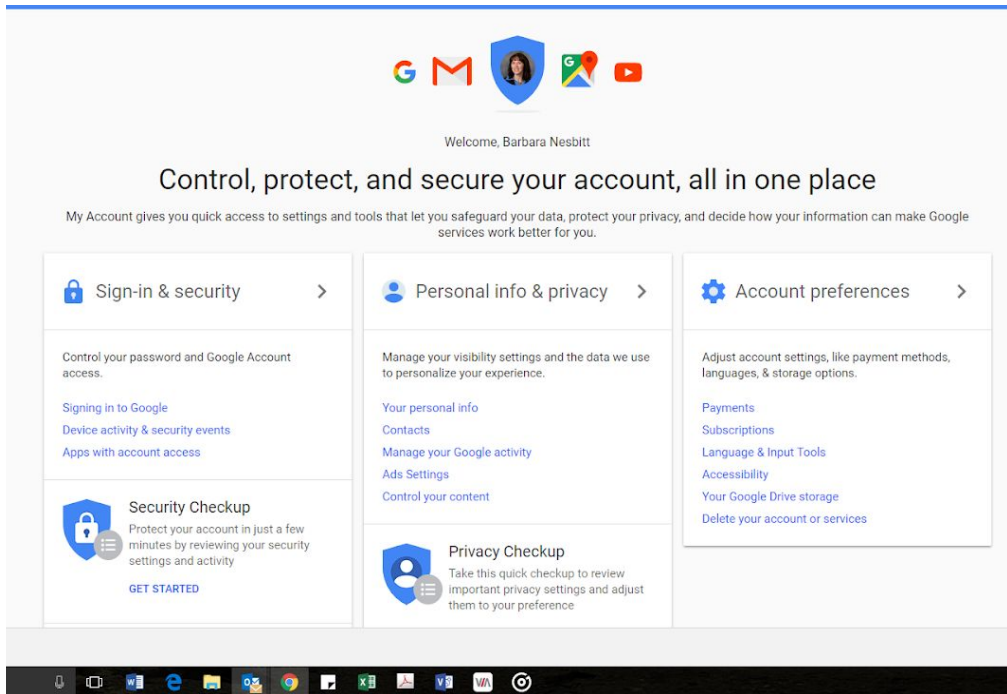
Welcome, Barbara Nesbitt

Control, protect, and secure your account, all in one place

My Account gives you quick access to settings and tools that let you safeguard your data, protect your privacy, and decide how your information can make Google services work better for you.

Sign-in & security

Control your password and Google Account access.

Signing in to Google
Device activity & security events
Apps with account access

Security Checkup
Protect your account in just a few minutes by reviewing your security settings and activity

GET STARTED

Personal info & privacy

Manage your visibility settings and the data we use to personalize your experience.

Your personal info
Contacts
Manage your Google activity
Ads Settings
Control your content

Privacy Checkup
Take this quick checkup to review important privacy settings and adjust them to your preference

Account preferences

Adjust account settings, like payment methods, languages, & storage options.

Payments
Subscriptions
Language & Input Tools
Accessibility
Your Google Drive storage
Delete your account or services